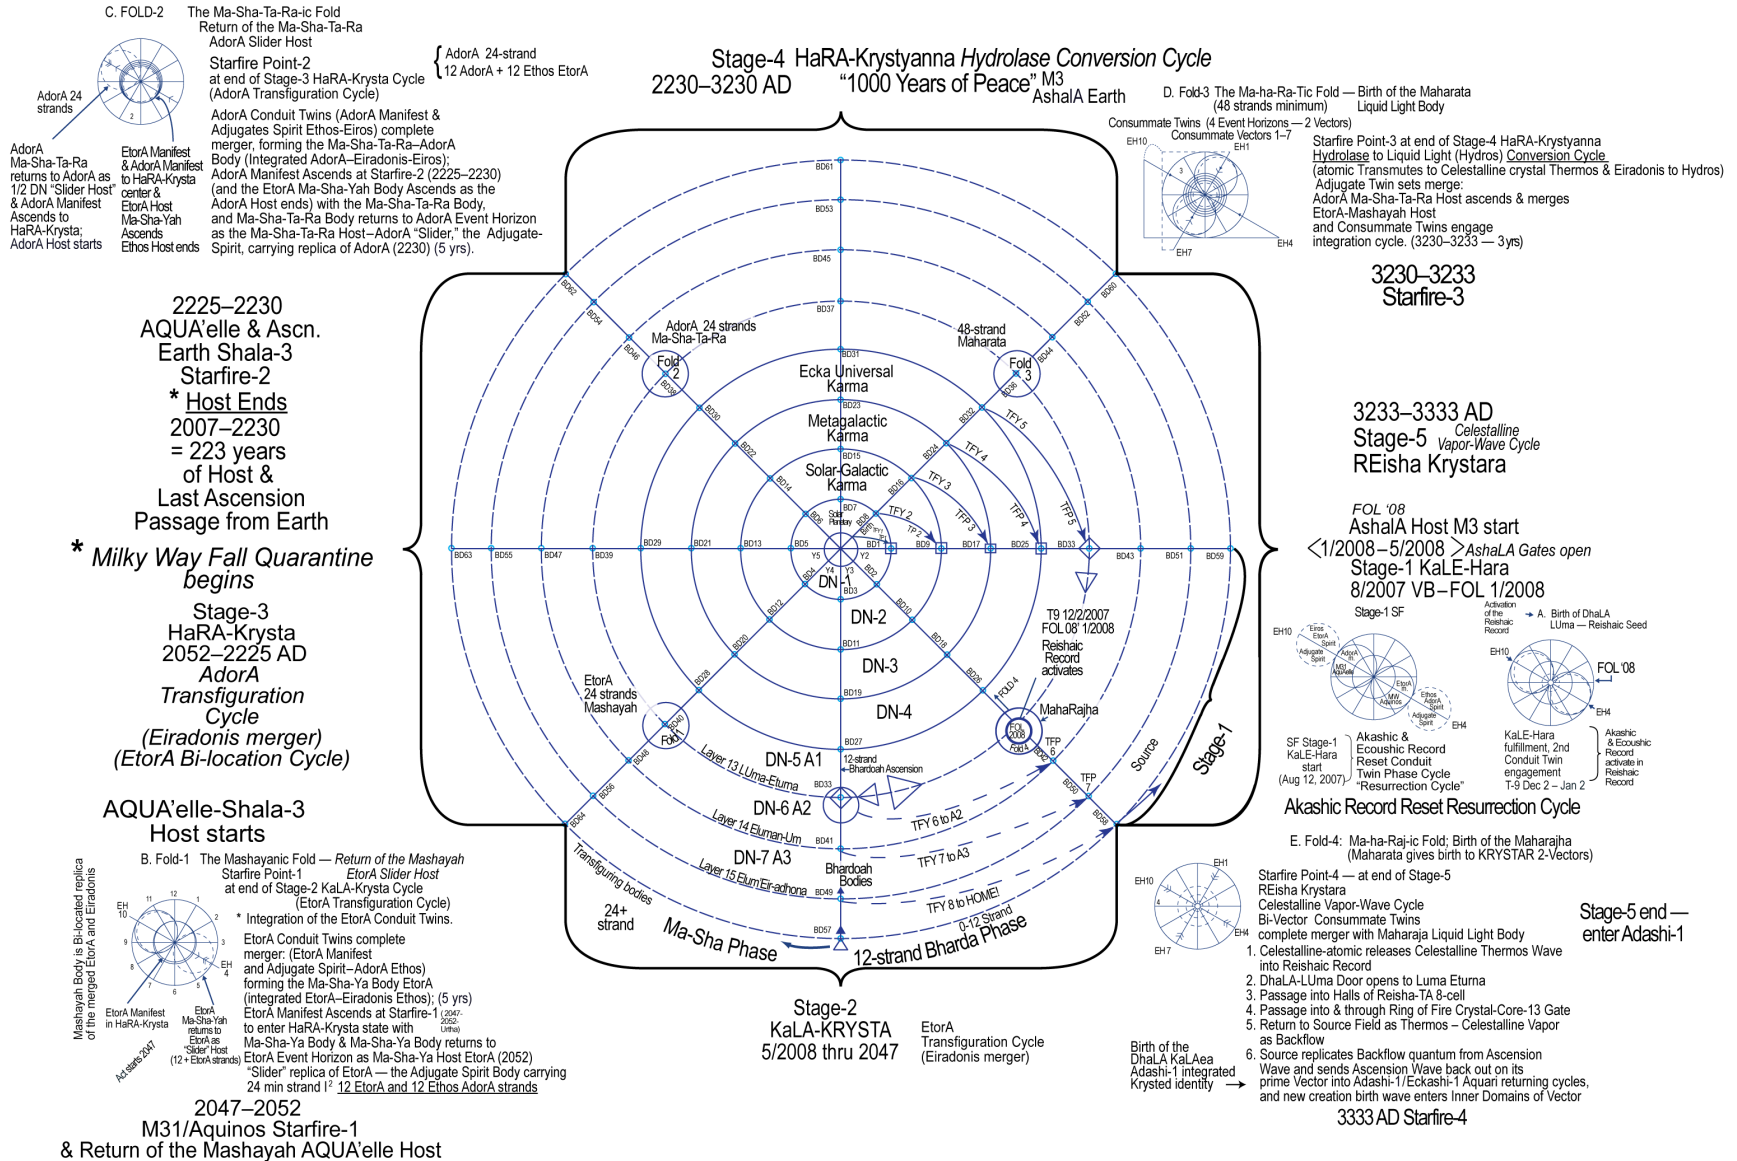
C. FOLD-2 The Ma-Sha-Ta-Ra-ic Fold
Return of the Ma-Sha-Ta-Ra
AdorA Slider Host

Starfire Point-2
at end of Stage-3 HaRA-Krysta Cycle
(AdorA Transfiguration Cycle)

AdorA 24-strand
12 AdorA + 12 Ethos EtorA

AdorA 24 strands

AdorA Ma-Sha-Ta-Ra returns to AdorA as 1/2 DN "Slider Host" & AdorA Manifest Ascends to HaRA-Krysta; AdorA Host starts

EtorA Manifest & AdorA Manifest to HaRA-Krysta center & EtorA Host Ma-Sha-Yah Ascends Ethos Host ends

AdorA Conduit Twins (AdorA Manifest & Adjugates Spirit Ethos-Eiros) complete merger, forming the Ma-Sha-Ta-Ra–AdorA Body (Integrated AdorA–Eiradonis-Eiros); AdorA Manifest Ascends at Starfire-2 (2225–2230) (and the EtorA Ma-Sha-Yah Body Ascends as the AdorA Host ends) with the Ma-Sha-Ta-Ra Body, and Ma-Sha-Ta-Ra Body returns to AdorA Event Horizon as the Ma-Sha-Ta-Ra Host–AdorA "Slider," the Adjugate-Spirit, carrying replica of AdorA (2230) (5 yrs).

Stage-4 HaRA-Krystyanna Hydrolase Conversion Cycle
2230–3230 AD "1000 Years of Peace" M3
AshalA Earth

D. Fold-3 The Ma-ha-Ra-Tic Fold — Birth of the Maharata
(48 strands minimum) Liquid Light Body
Consummate Twins (4 Event Horizons — 2 Vectors)
Consummate Vectors 1–7
EH10 EH1 EH4 EH7

Starfire Point-3 at end of Stage-4 HaRA-Krystyanna Hydrolase to Liquid Light (Hydros) Conversion Cycle
(atomic Transmutes to Celestalline crystal Thermos & Eiradonis to Hydros)
Adjugate Twin sets merge:
AdorA Ma-Sha-Ta-Ra Host ascends & merges
EtorA-Mashayah Host
and Consummate Twins engage
integration cycle. (3230–3233 — 3 yrs)

3230–3233
Starfire-3

2225–2230
AQUA'elle & Ascn.
Earth Shala-3
Starfire-2
* Host Ends
2007–2230
= 223 years
of Host &
Last Ascension
Passage from Earth

* Milky Way Fall Quarantine begins

Stage-3
HaRA-Krysta
2052–2225 AD
AdorA
Transfiguration
Cycle
(Eiradonis merger)
(EtorA Bi-location Cycle)

AQUA'elle-Shala-3
Host starts

BD61 BD53 BD45 BD37 BD31 BD23 BD15 BD7 BD62 BD54 BD46 BD38 BD30 BD22 BD14 BD6 BD60 BD52 BD44 BD36 BD32 BD24 BD16 BD8 BD63 BD55 BD47 BD39 BD29 BD21 BD13 BD5 BD1 BD9 BD17 BD25 BD33 BD43 BD51 BD59 BD4 BD12 BD20 BD28 BD40 BD48 BD56 BD64 BD2 BD10 BD18 BD26 BD34 BD42 BD50 BD58 BD3 BD11 BD19 BD27 BD33 BD41 BD49 BD57

AdorA 24 strands
Ma-Sha-Ta-Ra
Fold 2
48-strand
Maharata
Fold 3
Ecka Universal Karma
Metagalactic Karma
Solar-Galactic Karma
Solar Planetary
TFY 1 TFY 2 TFY 3 TFY 4 TFY 5
TP 2 TFP 3 TFP 4 TFP 5
Y5 Y2 Y4 Y3
DN-1
DN-2
DN-3
DN-4
T9 12/2/2007
FOL 08' 1/2008
Reishaic Record activates
EtorA 24 strands Mashayah
Fold 1
FOLD 4
FOL 2008
Fold 4
MahaRajha
TFP 6
TFP 7
Source
Stage-1
DN-5 A1
12-strand Bhardoah Ascension
Layer 13 LUma-Eturna
DN-6 A2
Layer 14 Eluman-Um
TFY 6 to A2
DN-7 A3
Layer 15 Elum'Eir-adhona
TFY 7 to A3
Bhardoah Bodies
TFY 8 to HOME!
0-12 Strand
Transfiguring bodies
24+ strand
Ma-Sha Phase
12-strand Bharda Phase

3233–3333 AD
Stage-5 Celestalline Vapor-Wave Cycle
REisha Krystara

FOL '08
AshalA Host M3 start
<1/2008–5/2008> AshaLA Gates open
Stage-1 KaLE-Hara
8/2007 VB–FOL 1/2008

Stage-1 SF
Activation of the Reishaic Record
A. Birth of DhaLA LUma – Reishaic Seed
EH10 Eros EtorA Spirit Adjugate Spirit AdorA M3 MSU Aquaelle EtorA MW Adorus Ethos AdorA Spirit Adjugate Spirit EH4
EH10 FOL '08 EH4

SF Stage-1 KaLE-Hara start (Aug 12, 2007)
Akashic & Ecoushic Record Reset Conduit Twin Phase Cycle "Resurrection Cycle"
KaLE-Hara fulfillment, 2nd Conduit Twin engagement T-9 Dec 2 – Jan 2
Akashic & Ecoushic Record activate in Reishaic Record

Akashic Record Reset Resurrection Cycle

E. Fold-4: Ma-ha-Raj-ic Fold; Birth of the Maharajha
(Maharata gives birth to KRYSTAR 2-Vectors)

EH10 EH1 EH4 EH7

Starfire Point-4 — at end of Stage-5
REisha Krystara
Celestalline Vapor-Wave Cycle
Bi-Vector Consummate Twins
complete merger with Maharaja Liquid Light Body
1. Celestalline-atomic releases Celestalline Thermos Wave into Reishaic Record
2. DhaLA-LUma Door opens to Luma Eturna
3. Passage into Halls of Reisha-TA 8-cell
4. Passage into & through Ring of Fire Crystal-Core-13 Gate
5. Return to Source Field as Thermos – Celestalline Vapor as Backflow
6. Source replicates Backflow quantum from Ascension Wave and sends Ascension Wave back out on its prime Vector into Adashi-1/Eckashi-1 Aquari returning cycles, and new creation birth wave enters Inner Domains of Vector

Stage-5 end — enter Adashi-1

Birth of the DhaLA KaLAea Adashi-1 integrated Krysted identity →

3333 AD Starfire-4

B. Fold-1 The Mashayanic Fold — Return of the Mashayah
Starfire Point-1 EtorA Slider Host
at end of Stage-2 KaLA-Krysta Cycle
(EtorA Transfiguration Cycle)
* Integration of the EtorA Conduit Twins.

Mashayah Body is Bi-located replica of the merged EtorA and Eiradonis

EH 10 11 12 1 2 3 EH 4 5 6 7 8 9
EtorA Manifest in HaRA-Krysta
EtorA Ma-Sha-Yah returns to EtorA as "Slider" Host (12 + EtorA strands)
Ad starts 2047

EtorA Conduit Twins complete merger: (EtorA Manifest and Adjugate Spirit–AdorA Ethos) forming the Ma-Sha-Ya Body EtorA (integrated EtorA–Eiradonis Ethos); (5 yrs)
EtorA Manifest Ascends at Starfire-1 (2047-2052-Urtha) to enter HaRA-Krysta state with Ma-Sha-Ya Body & Ma-Sha-Ya Body returns to EtorA Event Horizon as Ma-Sha-Ya Host EtorA (2052) "Slider" replica of EtorA — the Adjugate Spirit Body carrying 24 min strand I$^2$ 12 EtorA and 12 Ethos AdorA strands

2047–2052
M31/Aquinos Starfire-1
& Return of the Mashayah AQUA'elle Host

Stage-2
KaLA-KRYSTA
5/2008 thru 2047

EtorA
Transfiguration Cycle
(Eiradonis merger)